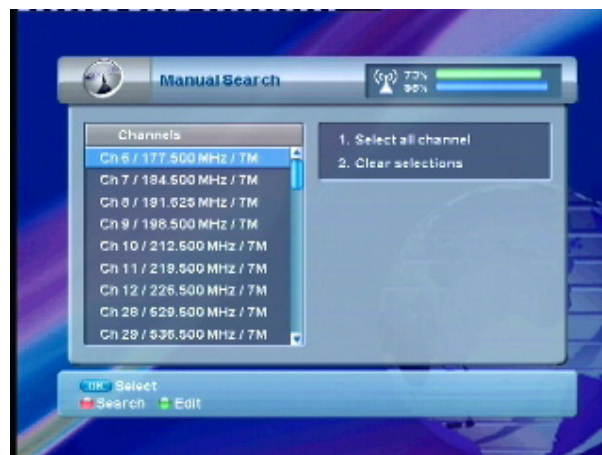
Manual Search

73%
96%

Channels

Ch 6 / 177.500 MHz / 7M
Ch 7 / 184.500 MHz / 7M
Ch 8 / 191.625 MHz / 7M
Ch 9 / 198.500 MHz / 7M
Ch 10 / 212.500 MHz / 7M
Ch 11 / 219.500 MHz / 7M
Ch 12 / 226.500 MHz / 7M
Ch 28 / 529.500 MHz / 7M
Ch 29 / 536.500 MHz / 7M

1. Select all channel
2. Clear selections

OK Select
Search Edit